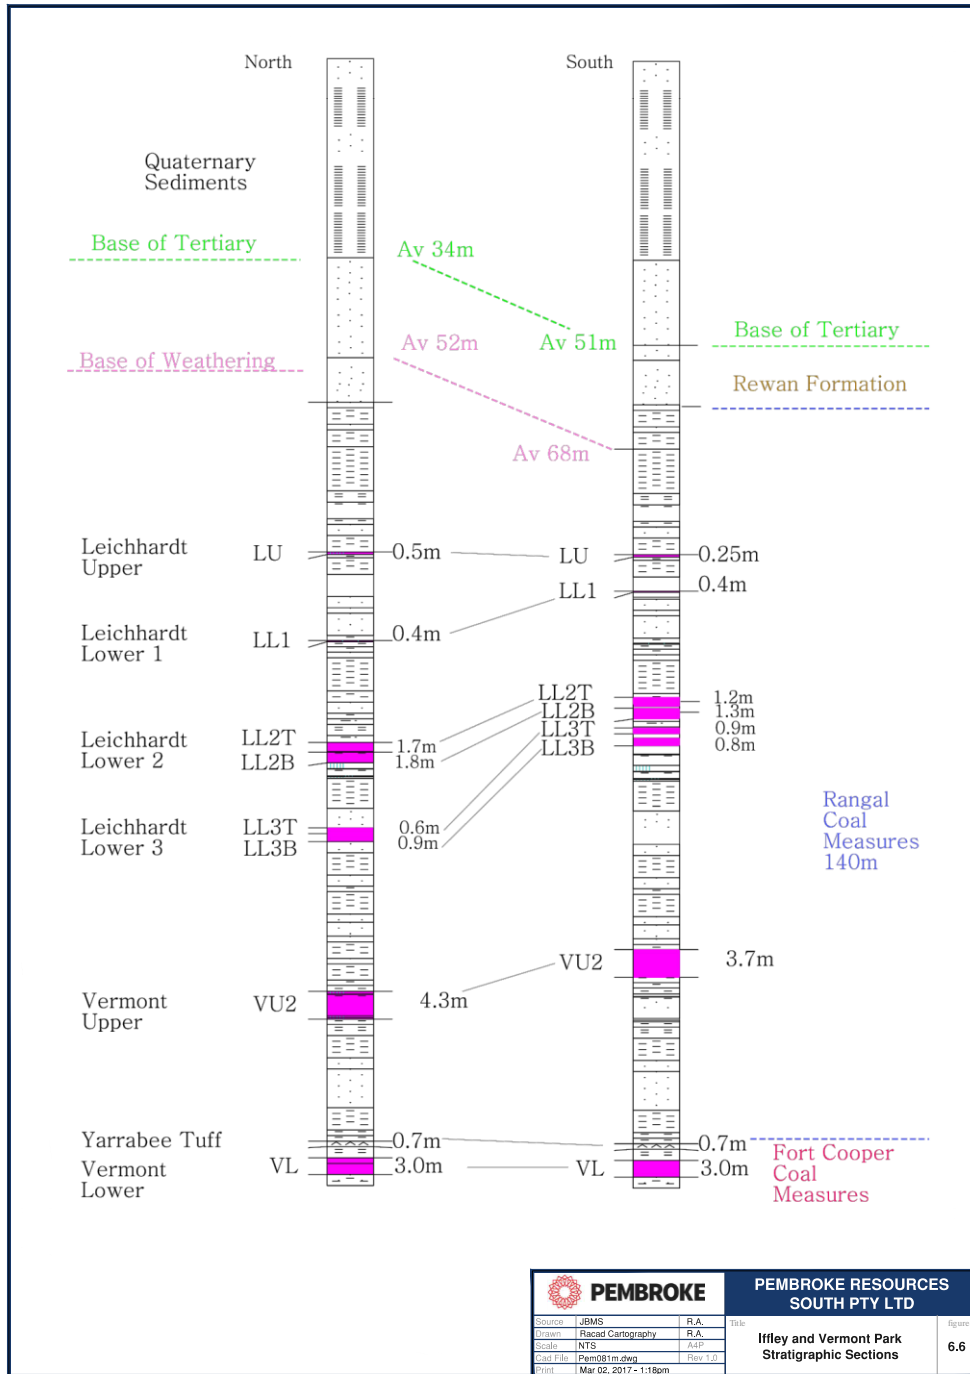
North

South

Quaternary Sediments

Base of Tertiary

Av 34m

Base of Weathering

Av 52m

Av 51m

Base of Tertiary

Rewan Formation

Av 68m

Leichhardt Upper

LU

0.5m

LU

0.25m

LL1

0.4m

Leichhardt Lower 1

LL1

0.4m

LL2T
LL2B
LL3T
LL3B

1.2m
1.3m
0.9m
0.8m

Leichhardt Lower 2

LL2T
LL2B

1.7m
1.8m

Rangal Coal Measures 140m

Leichhardt Lower 3

LL3T
LL3B

0.6m
0.9m

VU2

3.7m

Vermont Upper

VU2

4.3m

Yarrabee Tuff

0.7m

0.7m

Fort Cooper Coal Measures

Vermont Lower

VL

3.0m

VL

3.0m

PEMBROKE

PEMBROKE RESOURCES SOUTH PTY LTD

| Source | JBMS | R.A. |
|---|---|---|
| Drawn | Racad Cartography | R.A. |
| Scale | NTS | A4P |
| Cad File | Pem081m.dwg | Rev 1.0 |
| Print | Mar 02, 2017 - 1:18pm | |

Title

Iffley and Vermont Park Stratigraphic Sections

figure

6.6